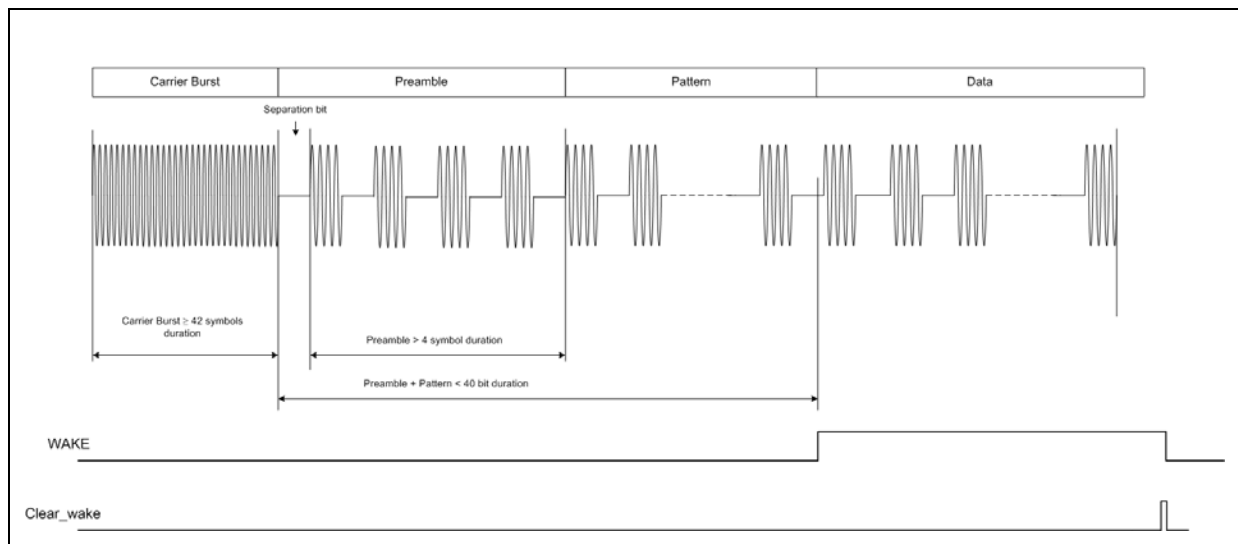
| Carrier Burst | Preamble | Pattern | Data |
|---|---|---|---|

Separation bit

Carrier Burst ≥ 42 symbols duration

Preamble > 4 symbol duration

Preamble + Pattern < 40 bit duration

WAKE

Clear_wake